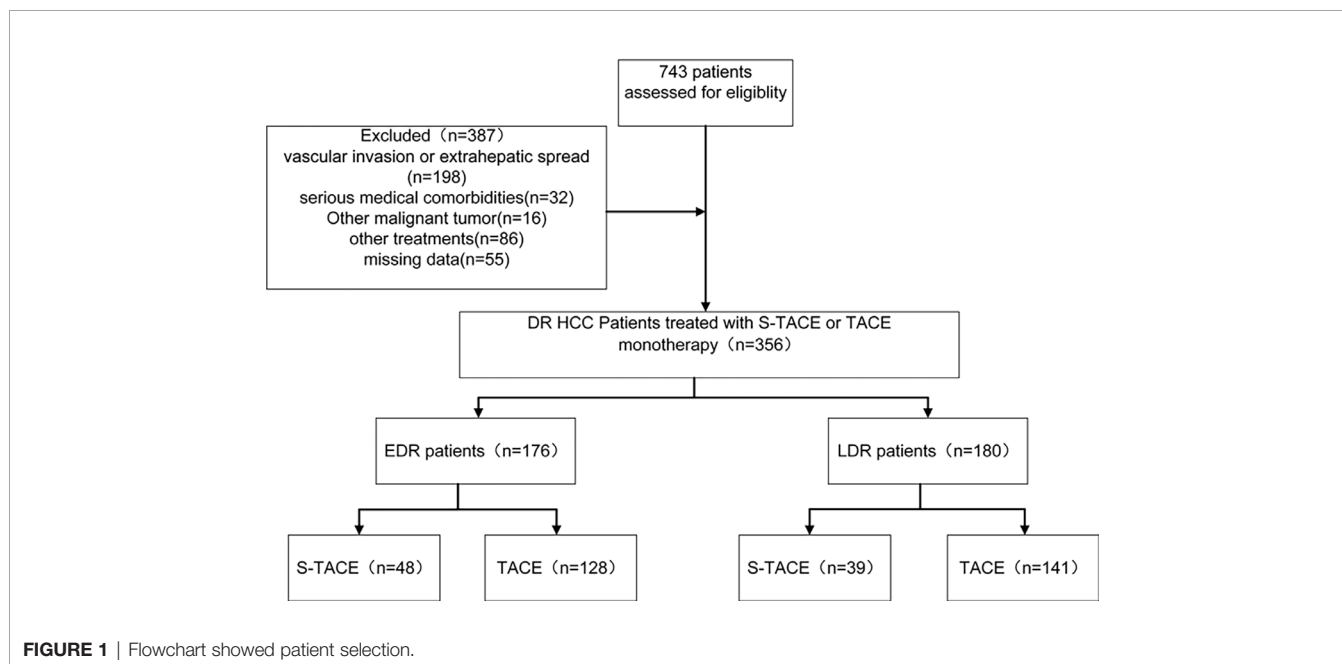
743 patients assessed for eligiblity

Excluded（n=387）
vascular invasion or extrahepatic spread (n=198)
serious medical comorbidities(n=32)
Other malignant tumor(n=16)
other treatments(n=86)
missing data(n=55)

DR HCC Patients treated with S-TACE or TACE monotherapy（n=356）

EDR patients（n=176）

LDR patients（n=180）

S-TACE（n=48）

TACE（n=128）

S-TACE（n=39）

TACE（n=141）

FIGURE 1 | Flowchart showed patient selection.